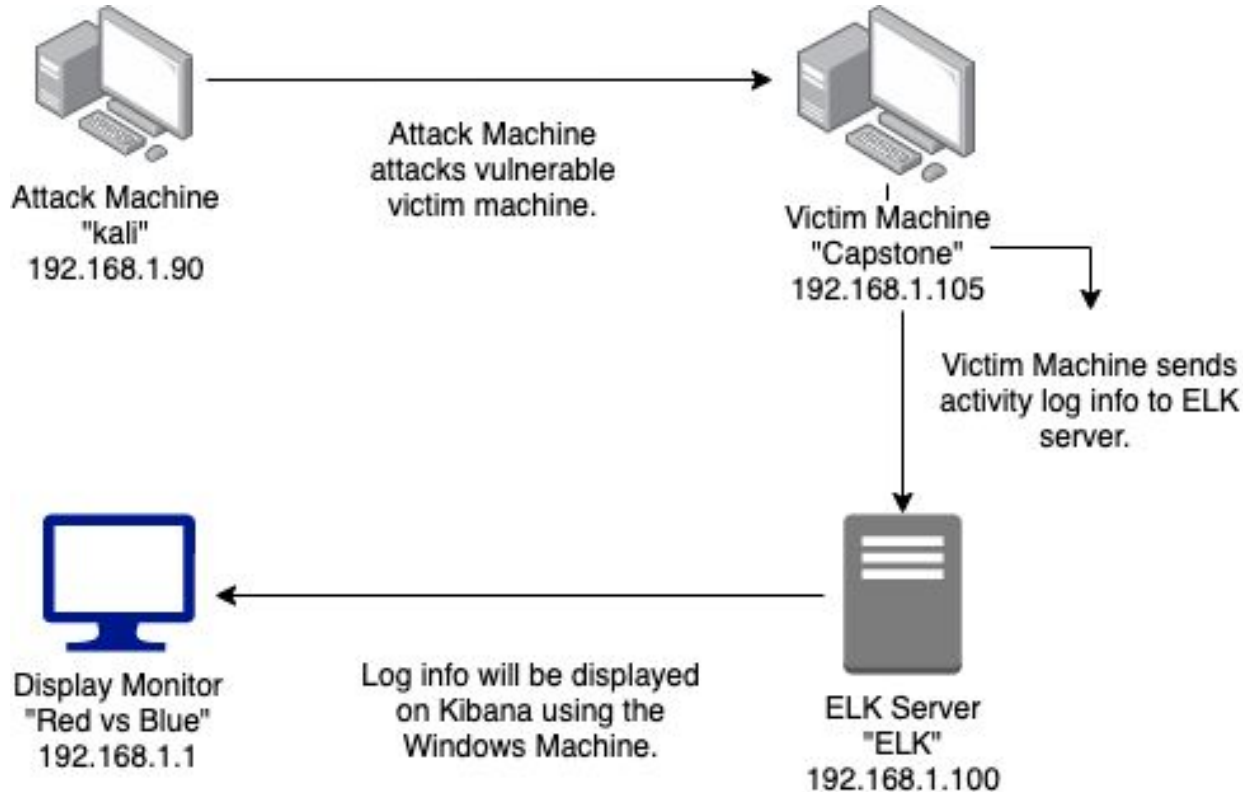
Attack Machine
"kali"
192.168.1.90

Attack Machine attacks vulnerable victim machine.

Victim Machine
"Capstone"
192.168.1.105

Victim Machine sends activity log info to ELK server.

Display Monitor
"Red vs Blue"
192.168.1.1

Log info will be displayed on Kibana using the Windows Machine.

ELK Server
"ELK"
192.168.1.100